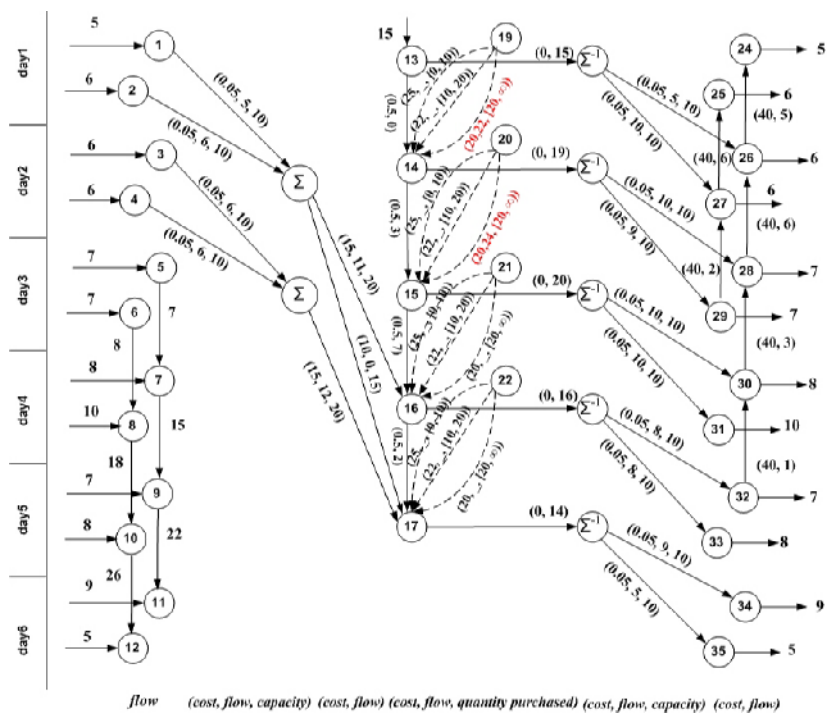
day1
day2
day3
day4
day5
day6

5
1
6
2
6
3
6
4
7
5
7
6
7
8
7
8
8
10
15
18
9
7
22
8
10
26
9
11
5
12

(0.05, 5, 10)
(0.05, 6, 10)
(0.05, 6, 10)
(0.05, 6, 10)
$\Sigma$
$\Sigma$
(15, 11, 20)
(10, 0, 15)
(15, 12, 20)

15
13
19
(0.5, 0)
(25, _, 10, 10)
(22, _, 10, 20)
(20, 22, [20, ∞])
14
20
(0.5, 3)
(25, _, 10, 10)
(22, _, 10, 20)
(20, 24, [20, ∞])
15
21
(0.5, 7)
(25, _, 10, 10)
(22, _, 10, 20)
(20, _, [20, ∞])
16
22
(0.5, 2)
(25, _, 10, 10)
(22, _, 10, 20)
(20, _, [20, ∞])
17

(0, 15)
$\Sigma^{-1}$
(0, 19)
$\Sigma^{-1}$
(0, 20)
$\Sigma^{-1}$
(0, 16)
$\Sigma^{-1}$
(0, 14)
$\Sigma^{-1}$

(0.05, 5, 10)
(0.05, 10, 10)
(0.05, 10, 10)
(0.05, 9, 10)
(0.05, 10, 10)
(0.05, 10, 10)
(0.05, 8, 10)
(0.05, 8, 10)
(0.05, 9, 10)
(0.05, 5, 10)

24
5
25
6
(40, 5)
26
6
(40, 6)
27
6
(40, 6)
28
7
(40, 2)
29
7
(40, 3)
30
8
31
10
(40, 1)
32
7
33
8
34
9
35
5

flow (cost, flow, capacity) (cost, flow) (cost, flow, quantity purchased) (cost, flow, capacity) (cost, flow)